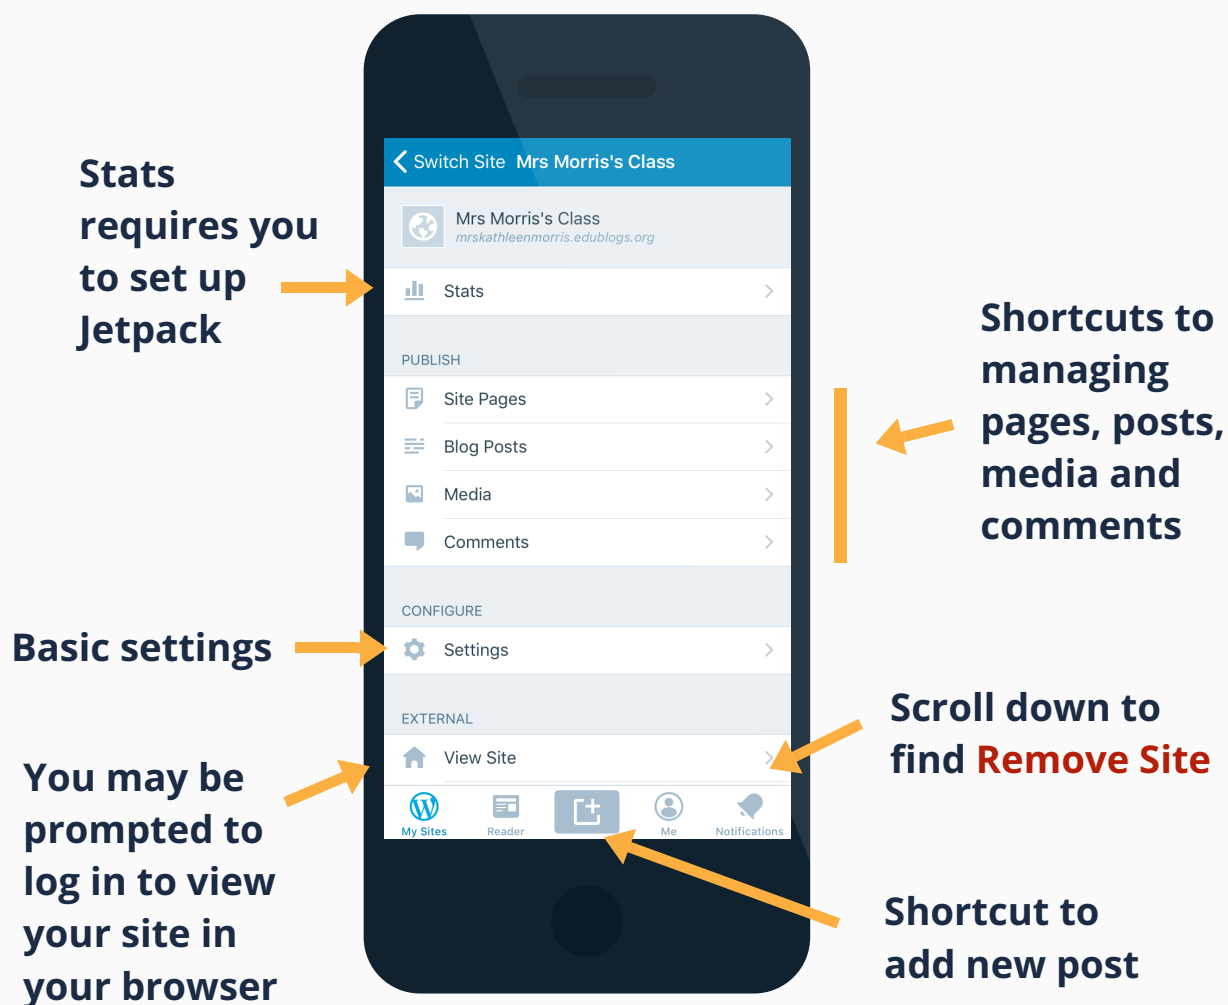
Stats requires you to set up Jetpack

Switch Site Mrs Morris's Class

Mrs Morris's Class
mrskathleenmorris.edublogs.org

Stats

PUBLISH

Site Pages

Blog Posts

Media

Comments

CONFIGURE

Settings

EXTERNAL

View Site

My Sites Reader Me Notifications

Shortcuts to managing pages, posts, media and comments

Basic settings

Scroll down to find Remove Site

You may be prompted to log in to view your site in your browser

Shortcut to add new post